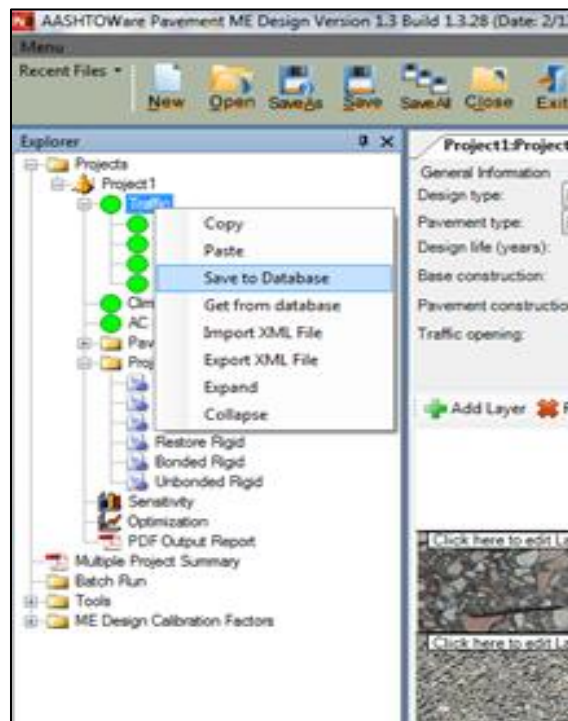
AASHTOWare Pavement ME Design Version 1.3 Build 1.3.28 (Date: 2/1
Menu
Recent Files
New Open SaveAs Save SaveAll Close Exit

Explorer
Projects
Project1
Traffic
Copy
Paste
Save to Database
Get from database
Import XML File
Export XML File
Expand
Collapse
Clim
AC
Pav
Proj
Restore Rigid
Bonded Rigid
Unbonded Rigid
Sensitivity
Optimization
PDF Output Report
Multiple Project Summary
Batch Run
Tools
ME Design Calibration Factors

Project1:Project
General Information
Design type:
Pavement type:
Design life (years):
Base construction:
Pavement construction
Traffic opening:
Add Layer
Click here to edit La
Click here to edit La